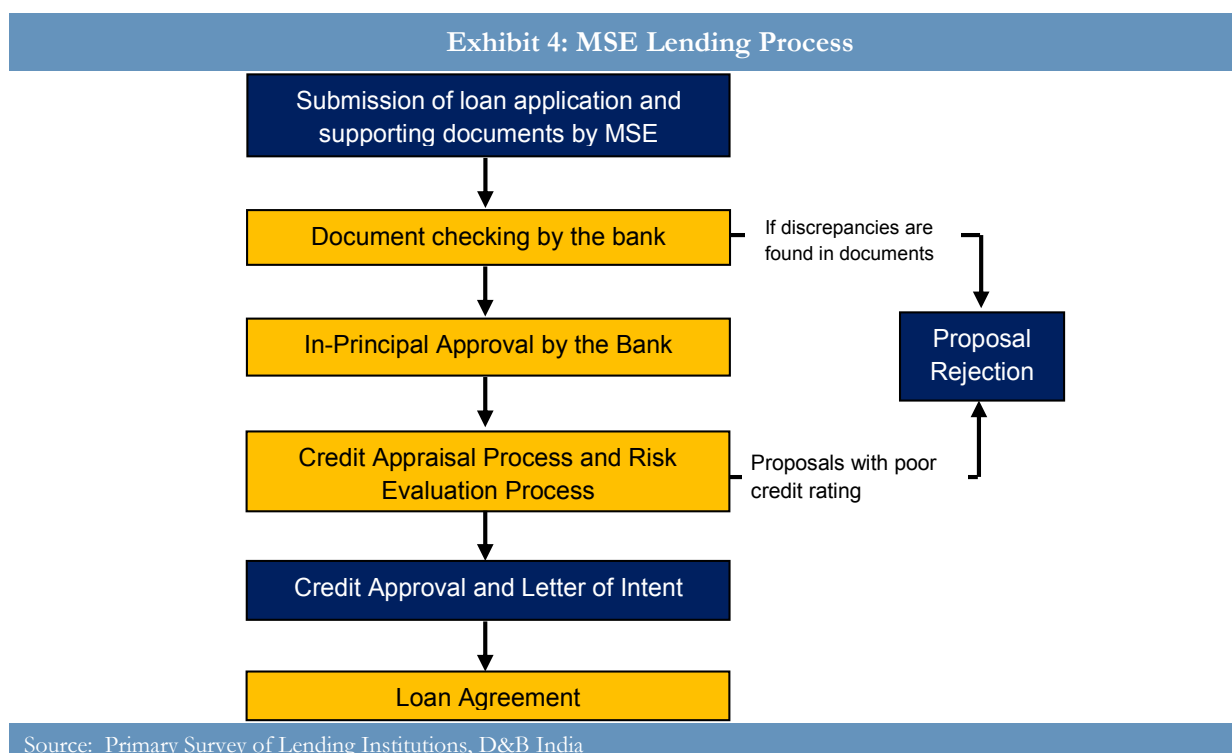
Exhibit 4: MSE Lending Process

Submission of loan application and supporting documents by MSE

Document checking by the bank

If discrepancies are found in documents

In-Principal Approval by the Bank

Proposal Rejection

Credit Appraisal Process and Risk Evaluation Process

Proposals with poor credit rating

Credit Approval and Letter of Intent

Loan Agreement

Source: Primary Survey of Lending Institutions, D&B India